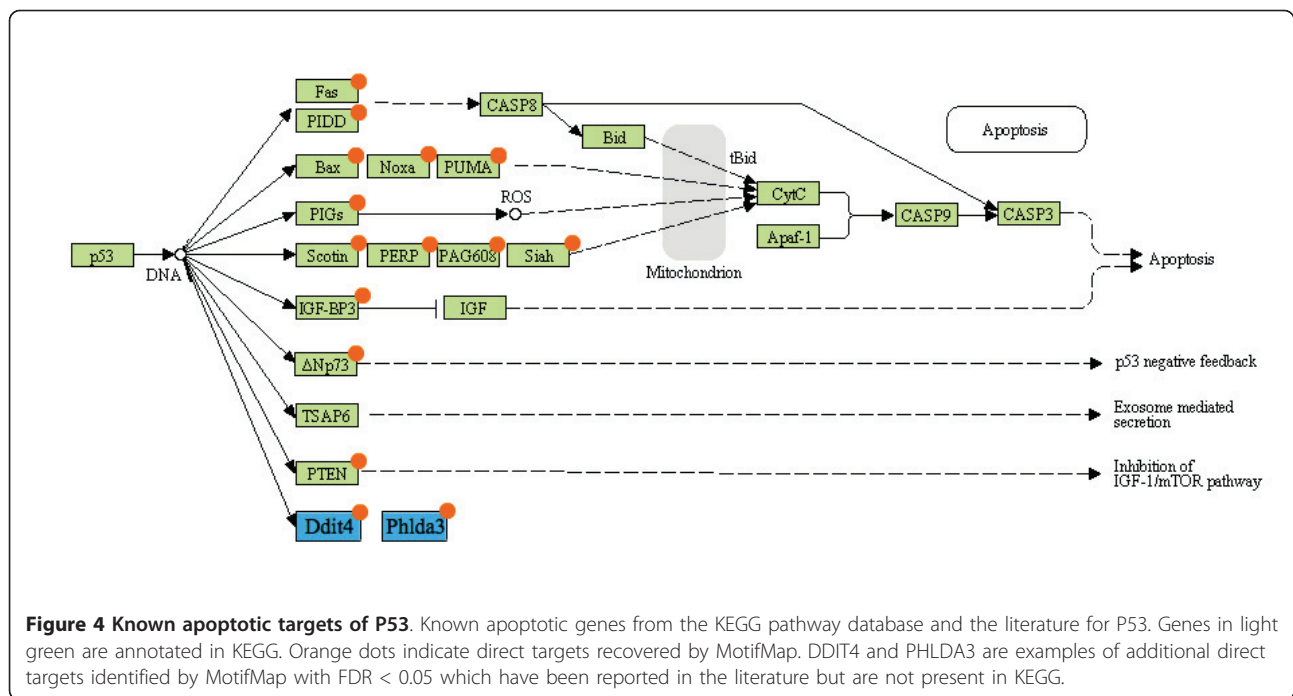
Fas
PIDD
CASP8
Bid
Apoptosis
tBid
Bax
Noxa
PUMA
ROS
CytC
PIGs
CASP9
CASP3
Apaf-1
p53
DNA
Scotin
PERP
PAG608
Siah
Mitochondrion
Apoptosis
IGF-BP3
IGF
ΔNp73
p53 negative feedback
TSAP6
Exosome mediated secretion
PTEN
Inhibition of IGF-1/mTOR pathway
Ddit4
Phlda3

**Figure 4 Known apoptotic targets of P53**. Known apoptotic genes from the KEGG pathway database and the literature for P53. Genes in light green are annotated in KEGG. Orange dots indicate direct targets recovered by MotifMap. DDIT4 and PHLDA3 are examples of additional direct targets identified by MotifMap with FDR < 0.05 which have been reported in the literature but are not present in KEGG.